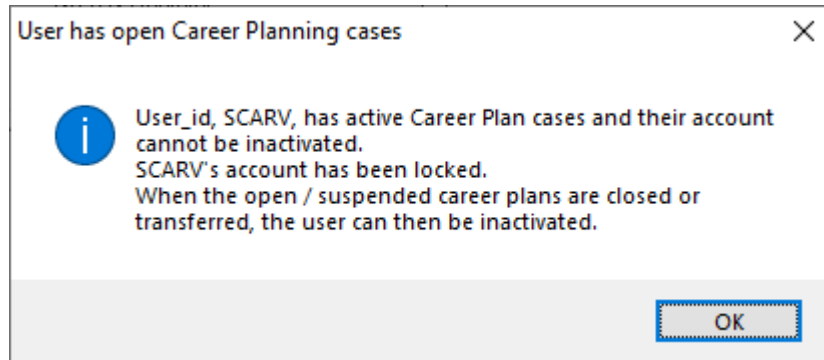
User has open Career Planning cases

User_id, SCARV, has active Career Plan cases and their account cannot be inactivated.
SCARV's account has been locked.
When the open / suspended career plans are closed or transferred, the user can then be inactivated.

OK